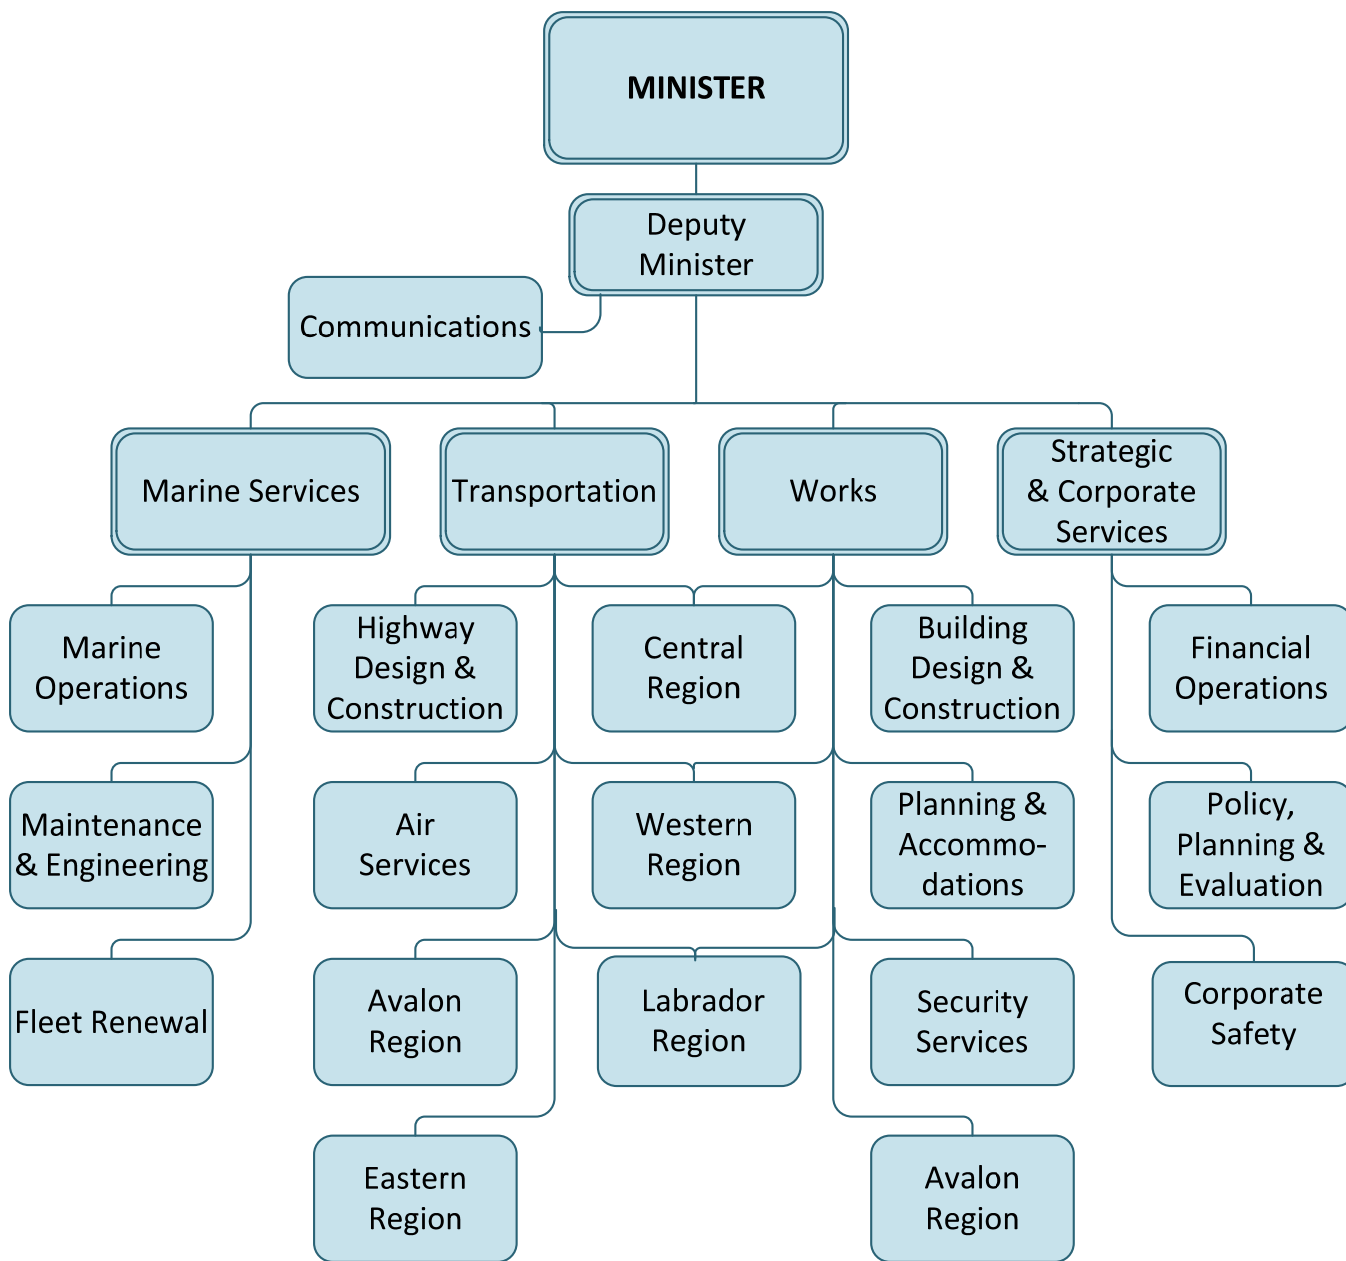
MINISTER

Deputy Minister

Communications

Marine Services

Transportation

Works

Strategic & Corporate Services

Marine Operations

Maintenance & Engineering

Fleet Renewal

Highway Design & Construction

Air Services

Avalon Region

Eastern Region

Central Region

Western Region

Labrador Region

Building Design & Construction

Planning & Accommodations

Security Services

Avalon Region

Financial Operations

Policy, Planning & Evaluation

Corporate Safety